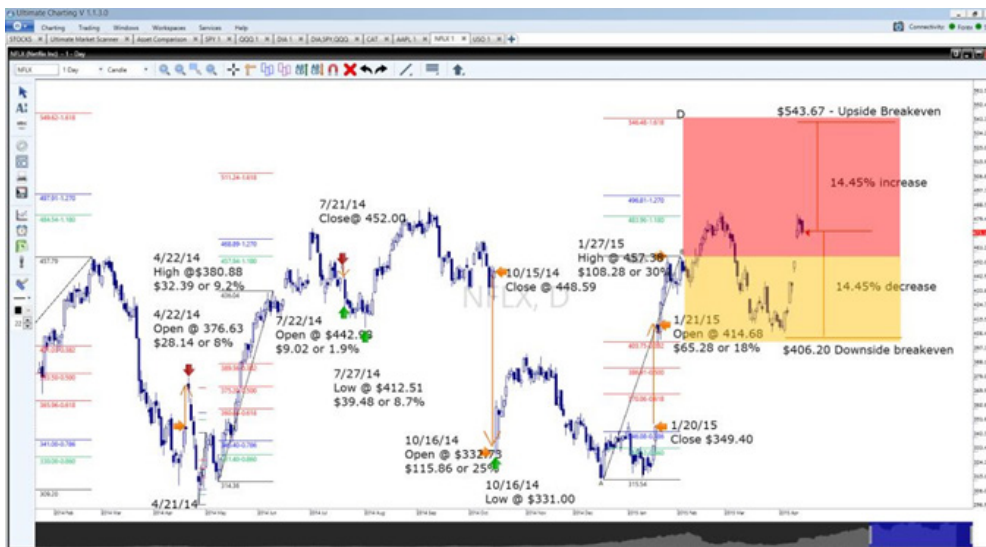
Ultimate Charting V 1.1.3.0

Charting Trading Windows Workspaces Services Help

Connectivity: Feeds

STOCKS | Ultimate Market Scanner | Asset Comparison | SPY 1 | QQQ 1 | DIA 1 | DIA,SPY,QQQ | CAT | AAPL 1 | NFLX 1 | USO 1

NFLX (Netflix Inc) - 1 - Day

NFLX 1 Day Candle

D

$543.67 - Upside Breakeven

14.45% increase

14.45% decrease

$406.20 Downside breakeven

7/21/14
Close@ 452.00

4/22/14
High @$380.88
$32.39 or 9.2%

4/22/14
Open @ 376.63
$28.14 or 8%

7/22/14
Open @ $442.9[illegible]
$9.02 or 1.9%

7/27/14
Low @ $412.51
$39.48 or 8.7%

10/15/14
Close @ 448.59

1/27/15
High @ 457.36
$108.28 or 30%

1/21/15
Open @ 414.68
$65.28 or 18%

1/20/15
Close $349.40

10/16/14
Open @ $332.73
$115.86 or 25%

10/16/14
Low @ $331.00

4/21/14

NFLX, D

A

2014 Feb 2014 Mar 2014 Apr 2014 May 2014 Jun 2014 Jul 2014 Aug 2014 Sep 2014 Oct 2014 Nov 2014 Dec 2015 Jan 2015 Feb 2015 Mar 2015 Apr